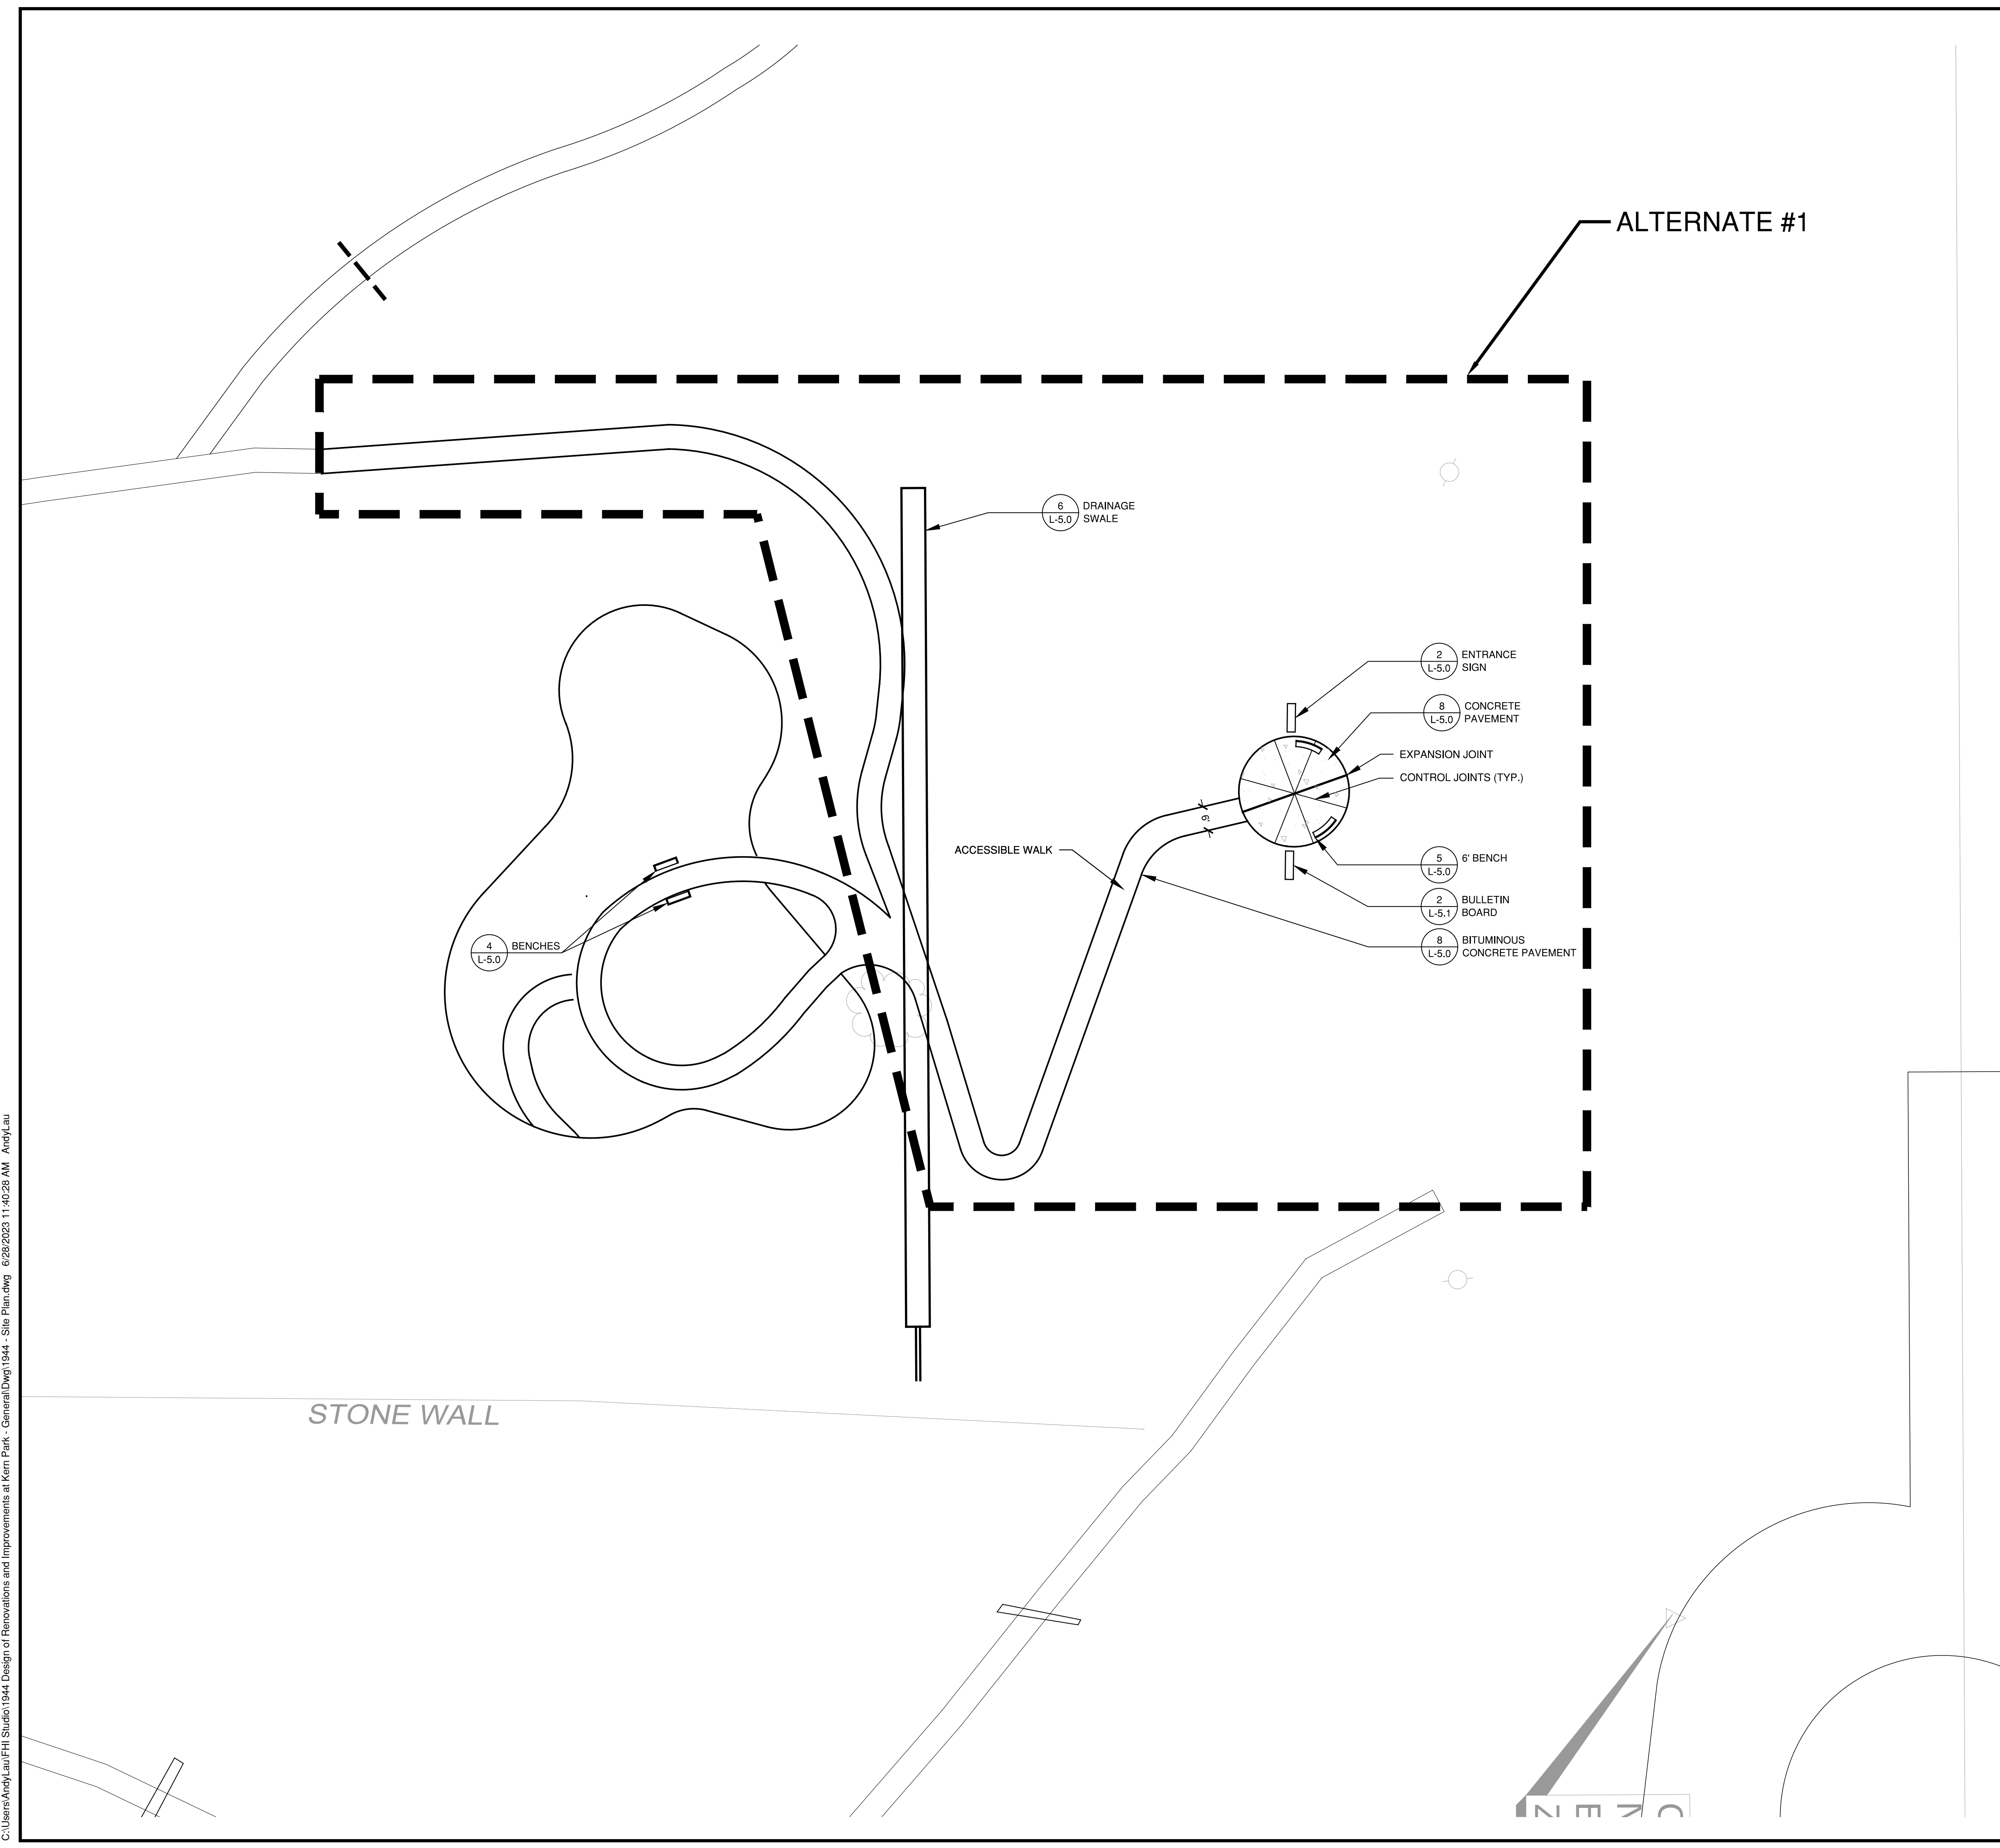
ALTERNATE #1

6
L-5.0
DRAINAGE SWALE

2
L-5.0
ENTRANCE SIGN

8
L-5.0
CONCRETE PAVEMENT

EXPANSION JOINT

CONTROL JOINTS (TYP.)

6'

ACCESSIBLE WALK

5
L-5.0
6' BENCH

2
L-5.1
BULLETIN BOARD

8
L-5.0
BITUMINOUS CONCRETE PAVEMENT

4
L-5.0
BENCHES

STONE WALL

C:\Users\AndyLau\FHI Studio\1944 Design of Renovations and Improvements at Kern Park - General\Dwg\1944 - Site Plan.dwg 6/28/2023 11:40:28 AM AndyLau